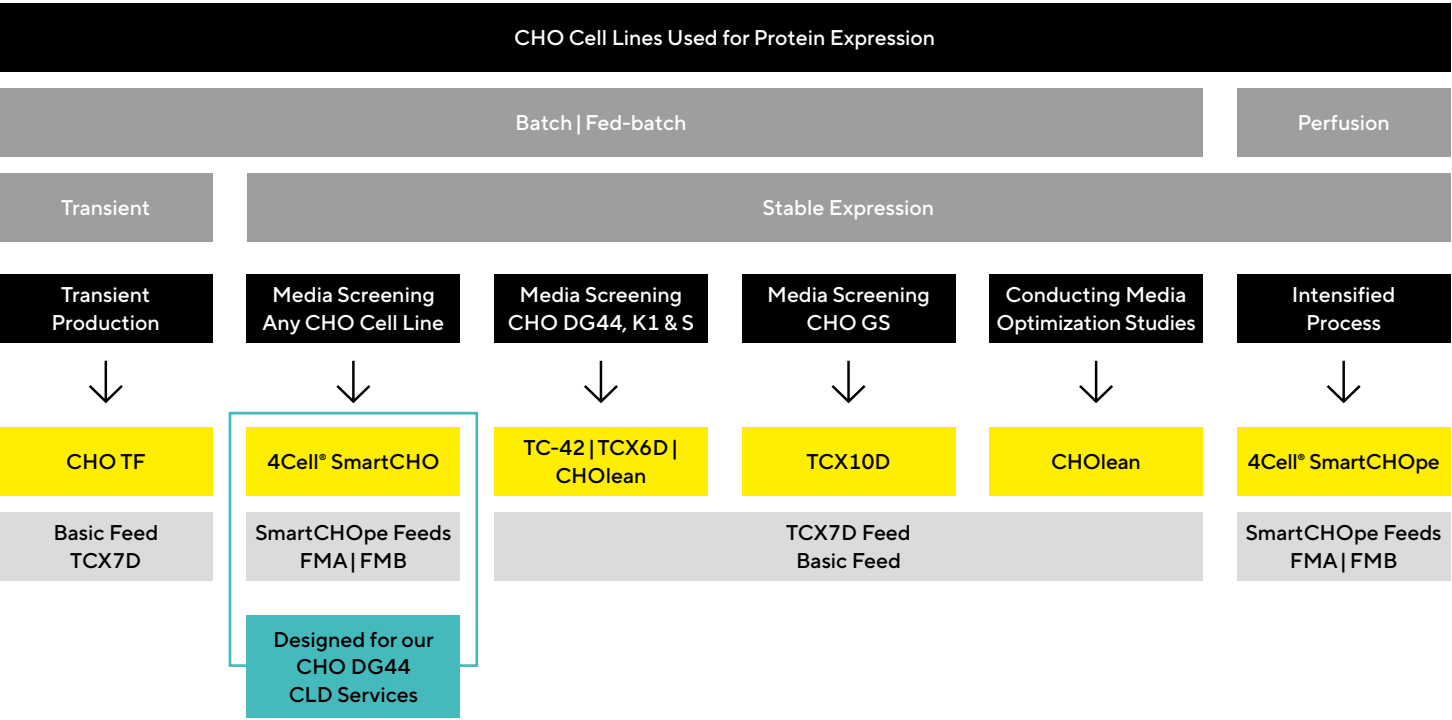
CHO Cell Lines Used for Protein Expression

Batch | Fed-batch

Perfusion

Transient

Stable Expression

Transient Production

Media Screening Any CHO Cell Line

Media Screening CHO DG44, K1 & S

Media Screening CHO GS

Conducting Media Optimization Studies

Intensified Process

CHO TF

4Cell® SmartCHO

TC-42 | TCX6D | CHOlean

TCX10D

CHOlean

4Cell® SmartCHOpe

Basic Feed TCX7D

SmartCHOpe Feeds FMA | FMB

TCX7D Feed Basic Feed

SmartCHOpe Feeds FMA | FMB

Designed for our CHO DG44 CLD Services